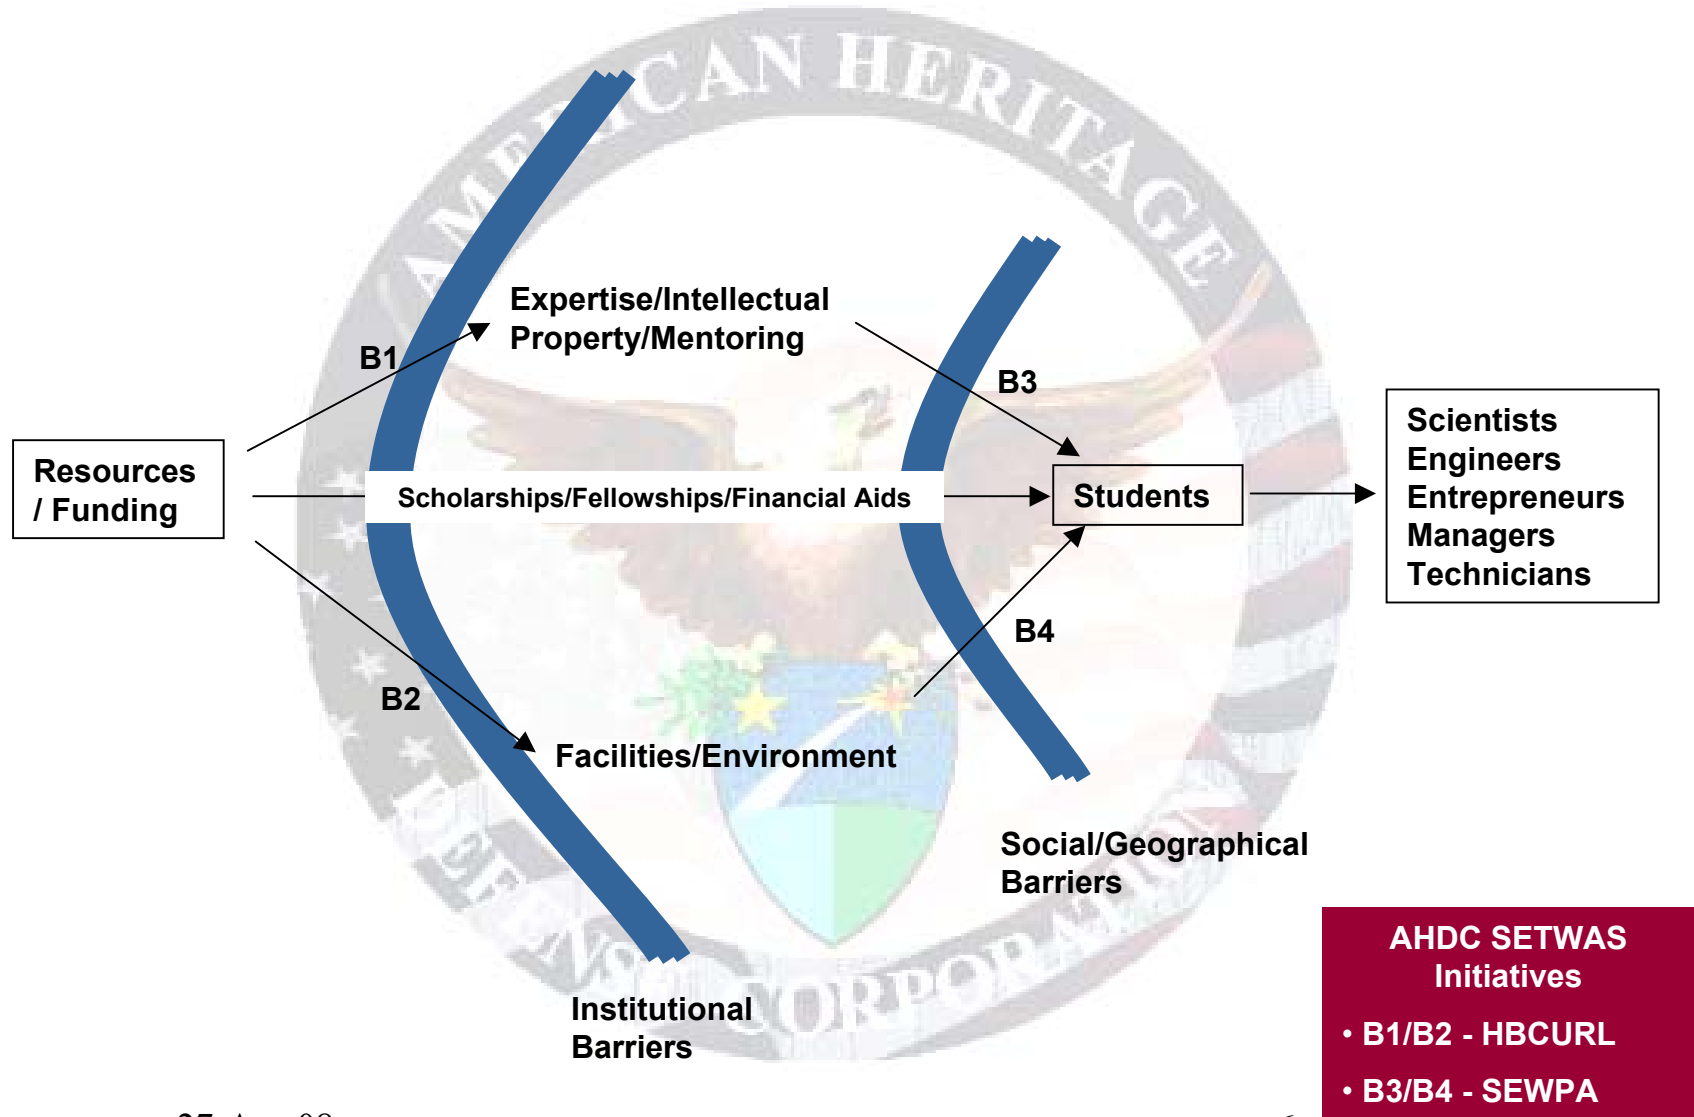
AMERICAN HERITAGE

DEFENSE CORPORATION

Resources / Funding

B1

Expertise/Intellectual Property/Mentoring

B3

Scholarships/Fellowships/Financial Aids

Students

Scientists
Engineers
Entrepreneurs
Managers
Technicians

B4

B2

Facilities/Environment

Social/Geographical Barriers

Institutional Barriers

AHDC SETWAS Initiatives

• B1/B2 - HBCURL

• B3/B4 - SEWPA

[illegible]